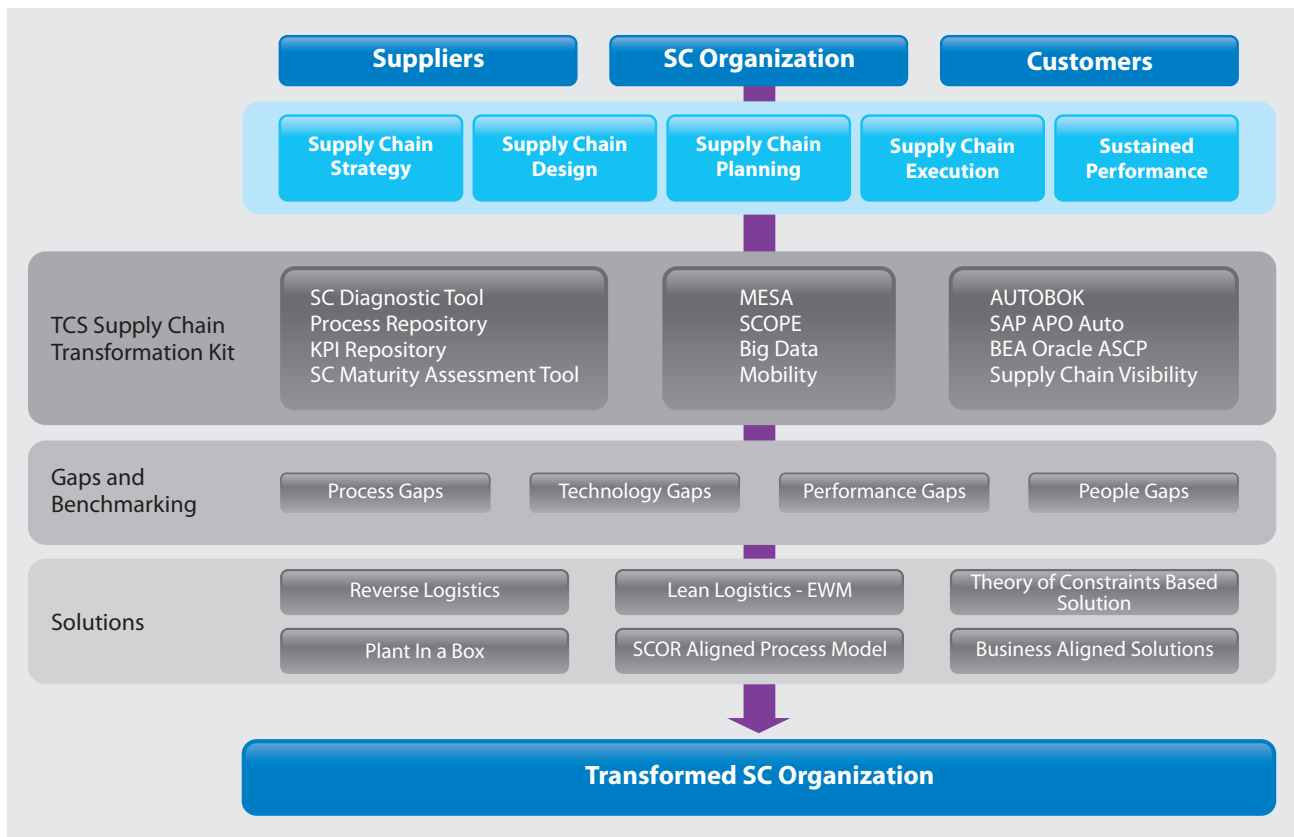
Suppliers

SC Organization

Customers

Supply Chain Strategy

Supply Chain Design

Supply Chain Planning

Supply Chain Execution

Sustained Performance

TCS Supply Chain Transformation Kit

SC Diagnostic Tool
Process Repository
KPI Repository
SC Maturity Assessment Tool

MESA
SCOPE
Big Data
Mobility

AUTOBOK
SAP APO Auto
BEA Oracle ASCP
Supply Chain Visibility

Gaps and Benchmarking

Process Gaps

Technology Gaps

Performance Gaps

People Gaps

Solutions

Reverse Logistics

Lean Logistics - EWM

Theory of Constraints Based Solution

Plant In a Box

SCOR Aligned Process Model

Business Aligned Solutions

Transformed SC Organization